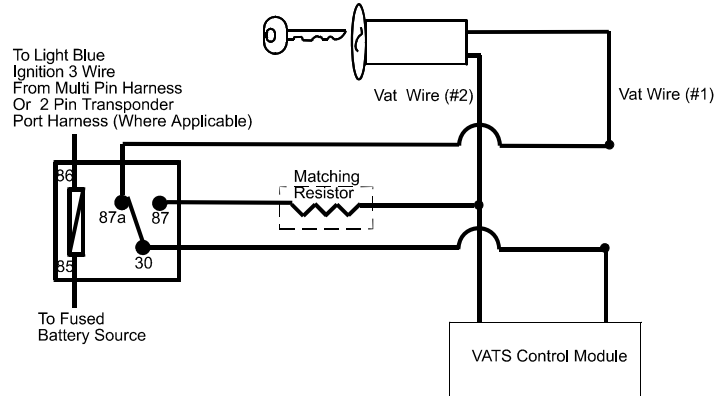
To Light Blue
Ignition 3 Wire
From Multi Pin Harness
Or 2 Pin Transponder
Port Harness (Where Applicable)

Vat Wire (#2)

Vat Wire (#1)

86

87a

87

85

30

Matching
Resistor

To Fused
Battery Source

VATS Control Module